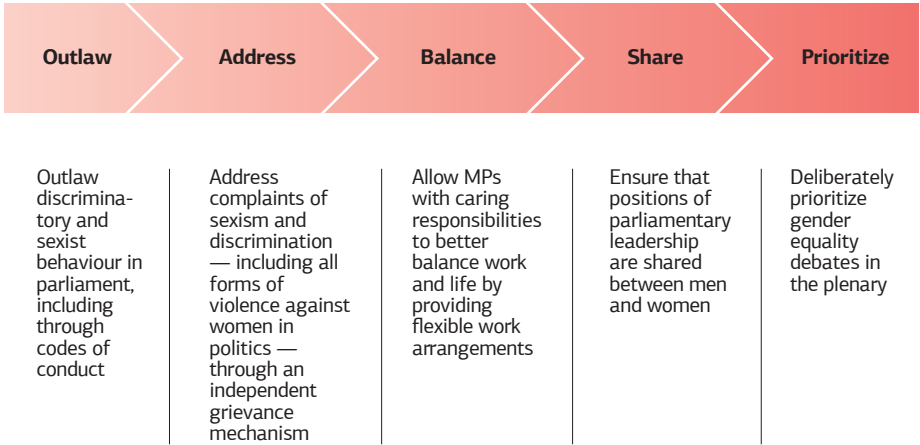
Outlaw

Address

Balance

Share

Prioritize

Outlaw discriminatory and sexist behaviour in parliament, including through codes of conduct

Address complaints of sexism and discrimination — including all forms of violence against women in politics — through an independent grievance mechanism

Allow MPs with caring responsibilities to better balance work and life by providing flexible work arrangements

Ensure that positions of parliamentary leadership are shared between men and women

Deliberately prioritize gender equality debates in the plenary